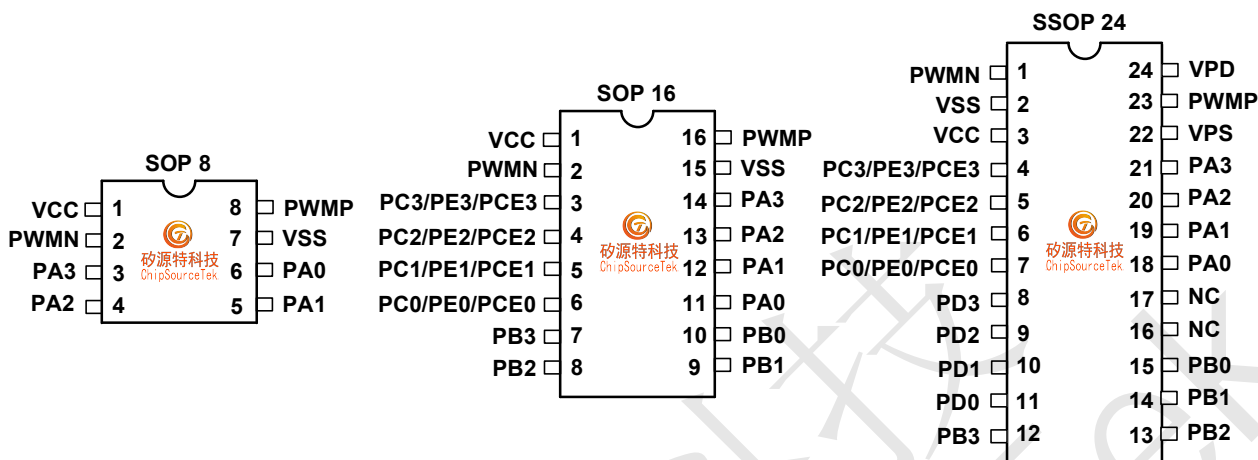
SOP 8

VCC 1
PWMN 2
PA3 3
PA2 4
8 PWMP
7 VSS
6 PA0
5 PA1

矽源特科技
ChipSourceTek

SOP 16

VCC 1
PWMN 2
PC3/PE3/PCE3 3
PC2/PE2/PCE2 4
PC1/PE1/PCE1 5
PC0/PE0/PCE0 6
PB3 7
PB2 8
16 PWMP
15 VSS
14 PA3
13 PA2
12 PA1
11 PA0
10 PB0
9 PB1

矽源特科技
ChipSourceTek

SSOP 24

PWMN 1
VSS 2
VCC 3
PC3/PE3/PCE3 4
PC2/PE2/PCE2 5
PC1/PE1/PCE1 6
PC0/PE0/PCE0 7
PD3 8
PD2 9
PD1 10
PD0 11
PB3 12
24 VPD
23 PWMP
22 VPS
21 PA3
20 PA2
19 PA1
18 PA0
17 NC
16 NC
15 PB0
14 PB1
13 PB2

矽源特科技
ChipSourceTek